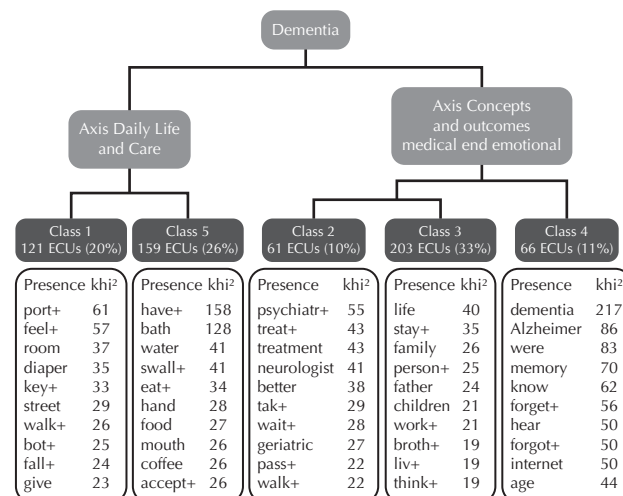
Dementia

Axis Daily Life and Care

Axis Concepts and outcomes medical end emotional

Class 1
121 ECUs (20%)

| Presence | khi² |
|---|---|
| port+ | 61 |
| feel+ | 57 |
| room | 37 |
| diaper | 35 |
| key+ | 33 |
| street | 29 |
| walk+ | 26 |
| bot+ | 25 |
| fall+ | 24 |
| give | 23 |

Class 5
159 ECUs (26%)

| Presence | khi² |
|---|---|
| have+ | 158 |
| bath | 128 |
| water | 41 |
| swall+ | 41 |
| eat+ | 34 |
| hand | 28 |
| food | 27 |
| mouth | 26 |
| coffee | 26 |
| accept+ | 26 |

Class 2
61 ECUs (10%)

| Presence | khi² |
|---|---|
| psychiatr+ | 55 |
| treat+ | 43 |
| treatment | 43 |
| neurologist | 41 |
| better | 38 |
| tak+ | 29 |
| wait+ | 28 |
| geriatric | 27 |
| pass+ | 22 |
| walk+ | 22 |

Class 3
203 ECUs (33%)

| Presence | khi² |
|---|---|
| life | 40 |
| stay+ | 35 |
| family | 26 |
| person+ | 25 |
| father | 24 |
| children | 21 |
| work+ | 21 |
| broth+ | 19 |
| liv+ | 19 |
| think+ | 19 |

Class 4
66 ECUs (11%)

| Presence | khi² |
|---|---|
| dementia | 217 |
| Alzheimer | 86 |
| were | 83 |
| memory | 70 |
| know | 62 |
| forget+ | 56 |
| hear | 50 |
| forgot+ | 50 |
| internet | 50 |
| age | 44 |